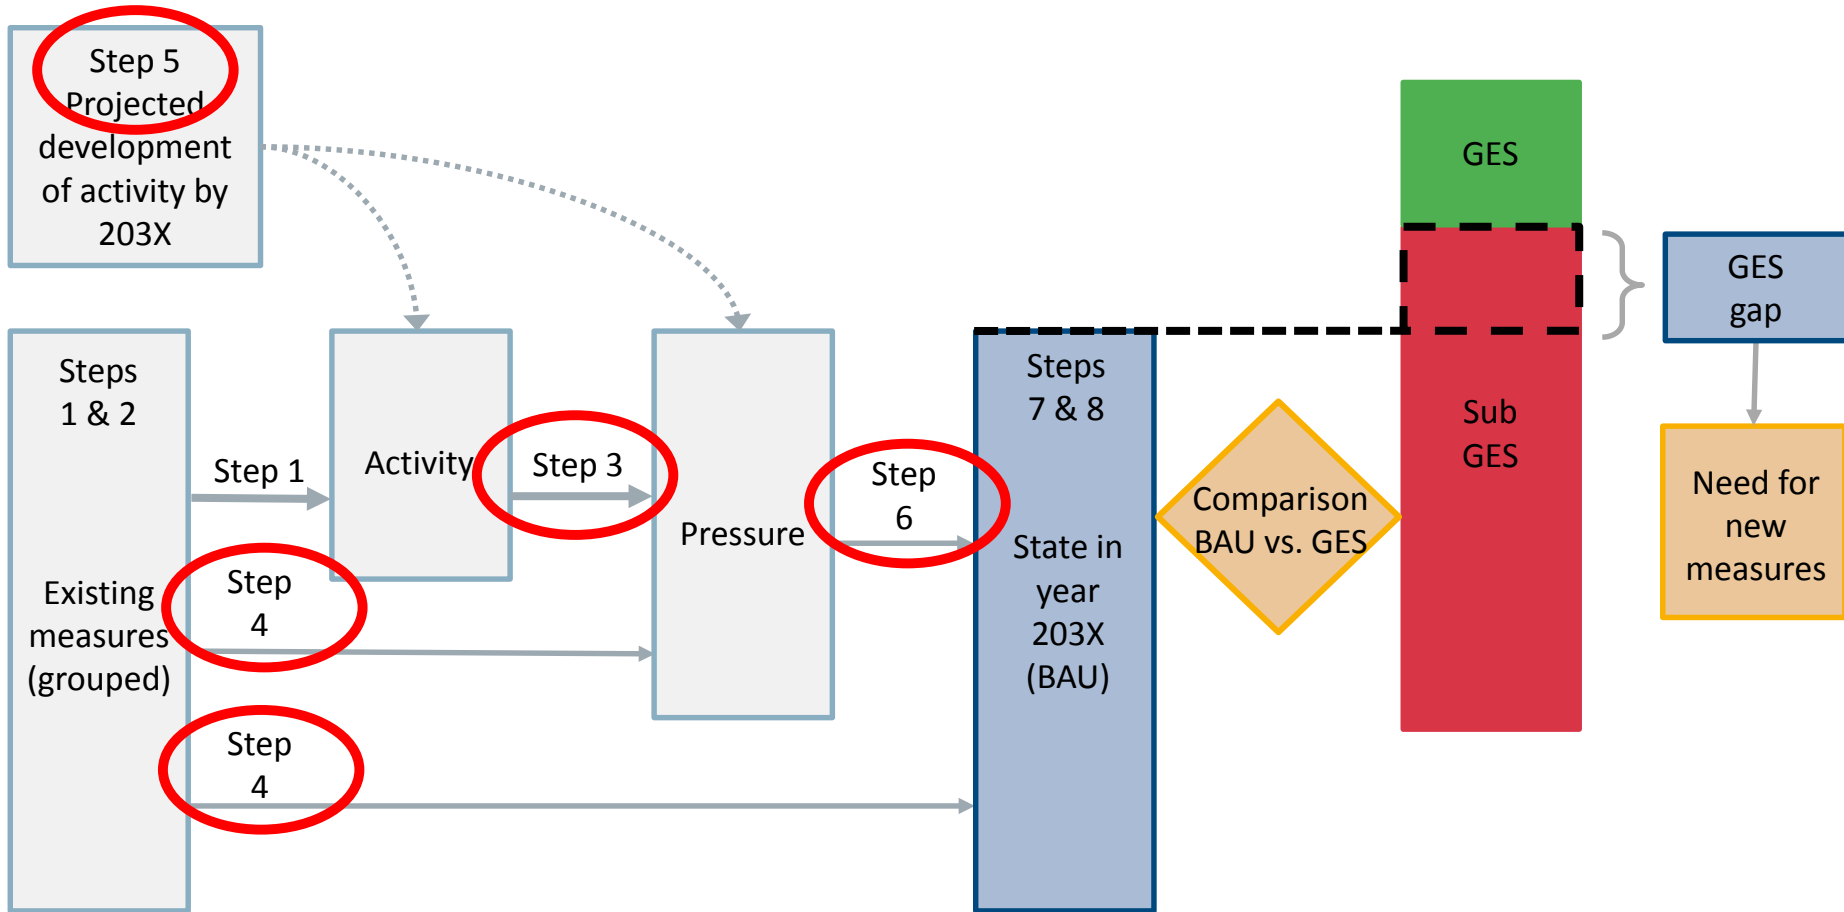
Step 5
Projected development of activity by 203X

Steps 1 & 2

Existing measures (grouped)

Step 1

Activity

Step 3

Pressure

Step 6

Step 4

Step 4

Steps 7 & 8

State in year 203X (BAU)

Comparison BAU vs. GES

GES

Sub GES

GES gap

Need for new measures